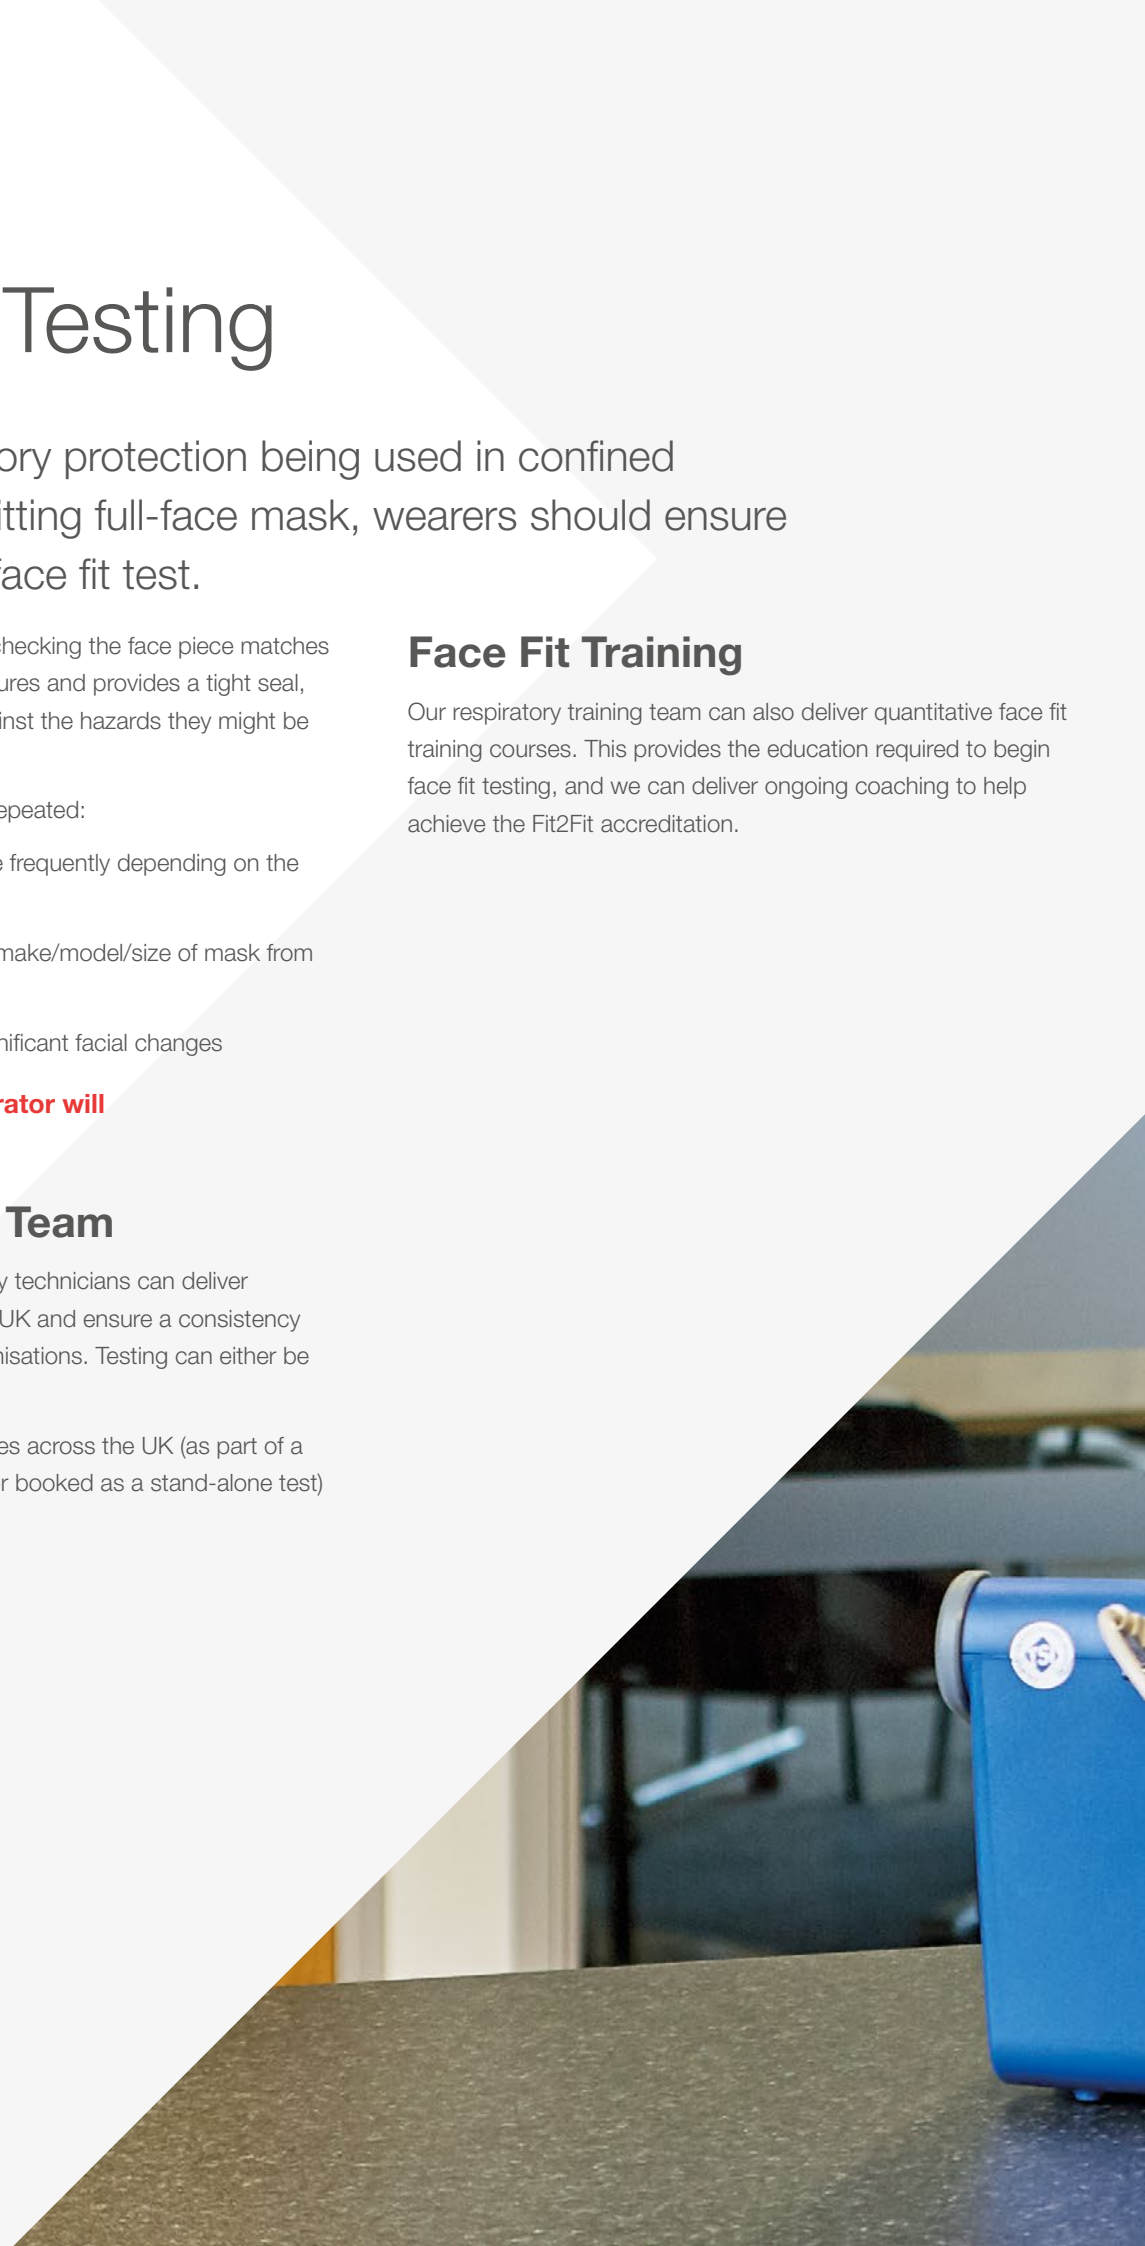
Testing

ory protection being used in confined itting full-face mask, wearers should ensure face fit test.

hecking the face piece matches ures and provides a tight seal, inst the hazards they might be

epeated:

e frequently depending on the

make/model/size of mask from

nificant facial changes

rator will

Team

y technicians can deliver UK and ensure a consistency nisations. Testing can either be

es across the UK (as part of a r booked as a stand-alone test)

Face Fit Training

Our respiratory training team can also deliver quantitative face fit training courses. This provides the education required to begin face fit testing, and we can deliver ongoing coaching to help achieve the Fit2Fit accreditation.